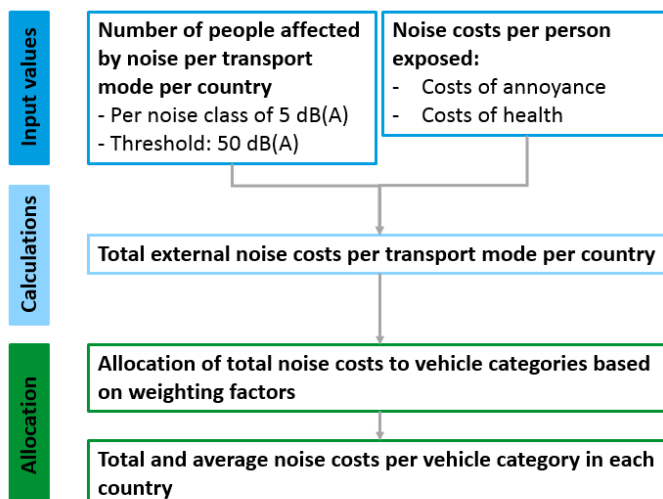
Input values

Number of people affected by noise per transport mode per country
- Per noise class of 5 dB(A)
- Threshold: 50 dB(A)

Noise costs per person exposed:
- Costs of annoyance
- Costs of health

Calculations

Total external noise costs per transport mode per country

Allocation

Allocation of total noise costs to vehicle categories based on weighting factors

Total and average noise costs per vehicle category in each country